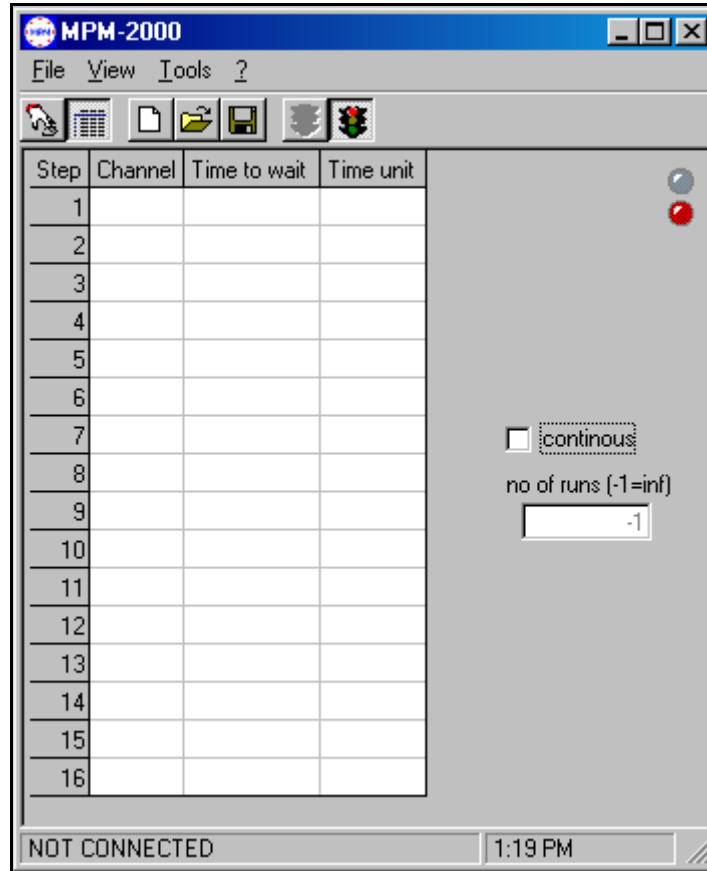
MPM-2000

File View Tools ?

| Step | Channel | Time to wait | Time unit |
|---|---|---|---|
| 1 | | | |
| 2 | | | |
| 3 | | | |
| 4 | | | |
| 5 | | | |
| 6 | | | |
| 7 | | | |
| 8 | | | |
| 9 | | | |
| 10 | | | |
| 11 | | | |
| 12 | | | |
| 13 | | | |
| 14 | | | |
| 15 | | | |
| 16 | | | |

continous

no of runs (-1=inf)

-1

NOT CONNECTED

1:19 PM